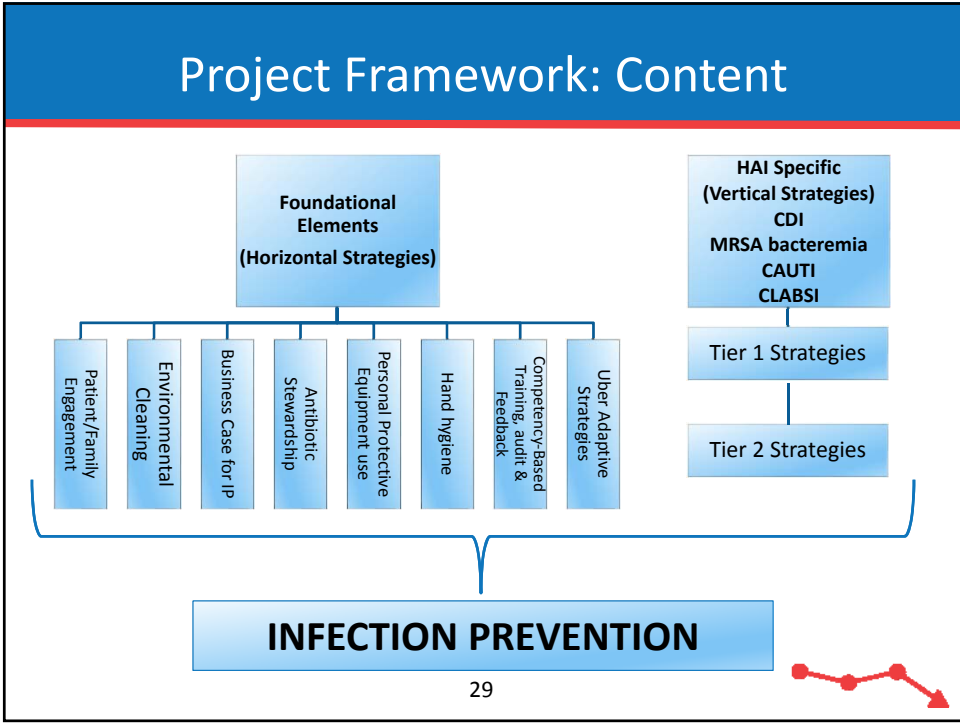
Project Framework: Content

Foundational Elements
(Horizontal Strategies)

Patient/Family Engagement

Environmental Cleaning

Business Case for IP

Antibiotic Stewardship

Personal Protective Equipment use

Hand hygiene

Competency-Based Training, audit & Feedback

Uber Adaptive Strategies

HAI Specific
(Vertical Strategies)
CDI
MRSA bacteremia
CAUTI
CLABSI

Tier 1 Strategies

Tier 2 Strategies

INFECTION PREVENTION

29